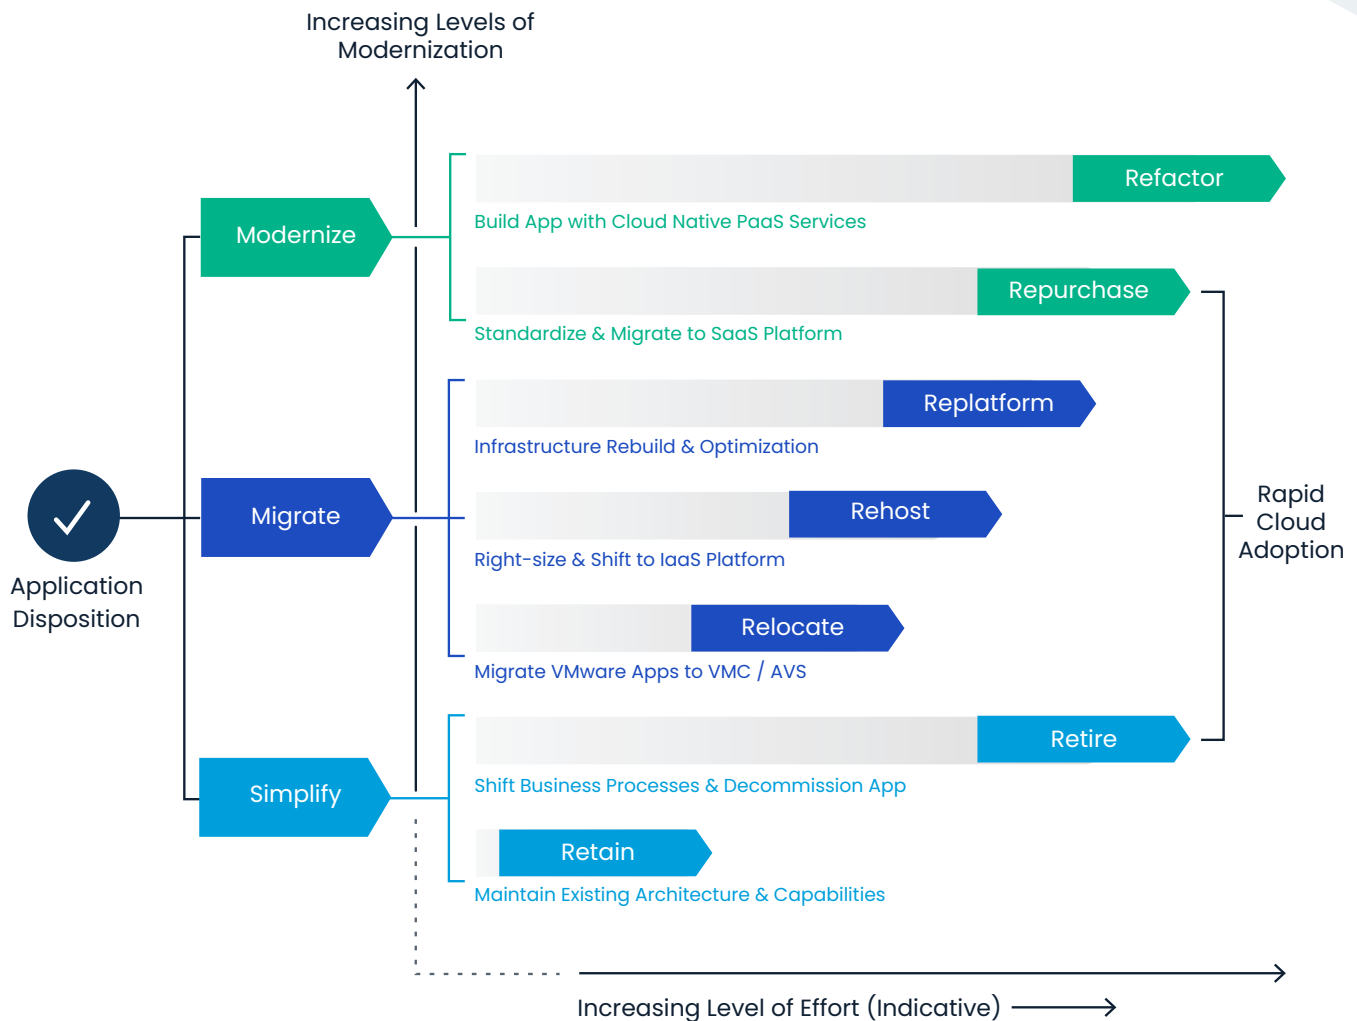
Increasing Levels of Modernization

Modernize

Refactor

Build App with Cloud Native PaaS Services

Repurchase

Standardize & Migrate to SaaS Platform

Replatform

Infrastructure Rebuild & Optimization

Application Disposition

Migrate

Rehost

Right-size & Shift to IaaS Platform

Rapid Cloud Adoption

Relocate

Migrate VMware Apps to VMC / AVS

Retire

Simplify

Shift Business Processes & Decommission App

Retain

Maintain Existing Architecture & Capabilities

Increasing Level of Effort (Indicative)